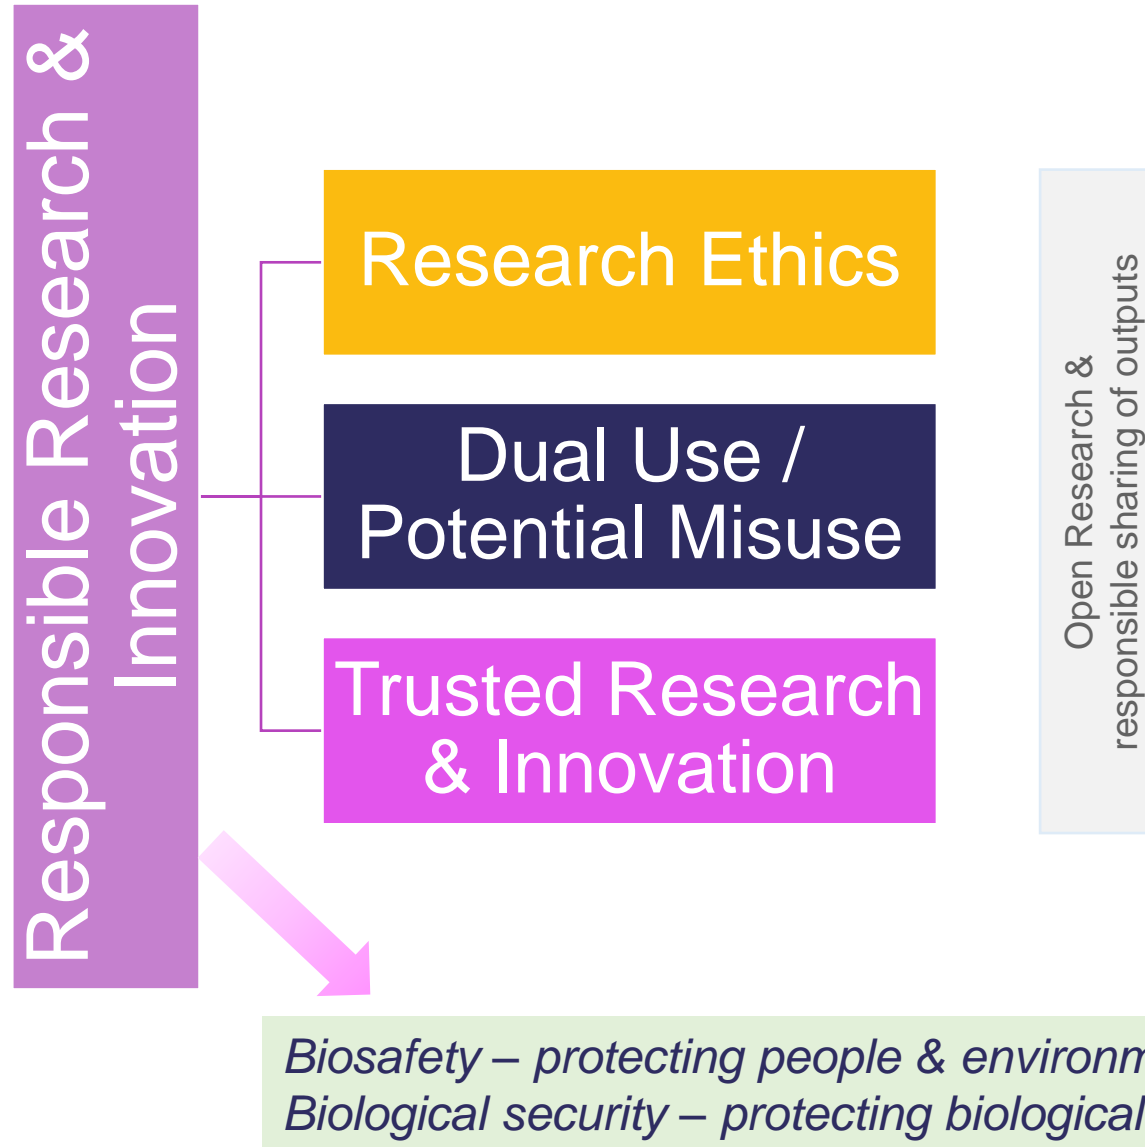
Responsible Research & Innovation

Research Ethics

Dual Use / Potential Misuse

Trusted Research & Innovation

Open Research & responsible sharing of outputs

*Biosafety – protecting people & environm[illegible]*
*Biological security – protecting biological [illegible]*